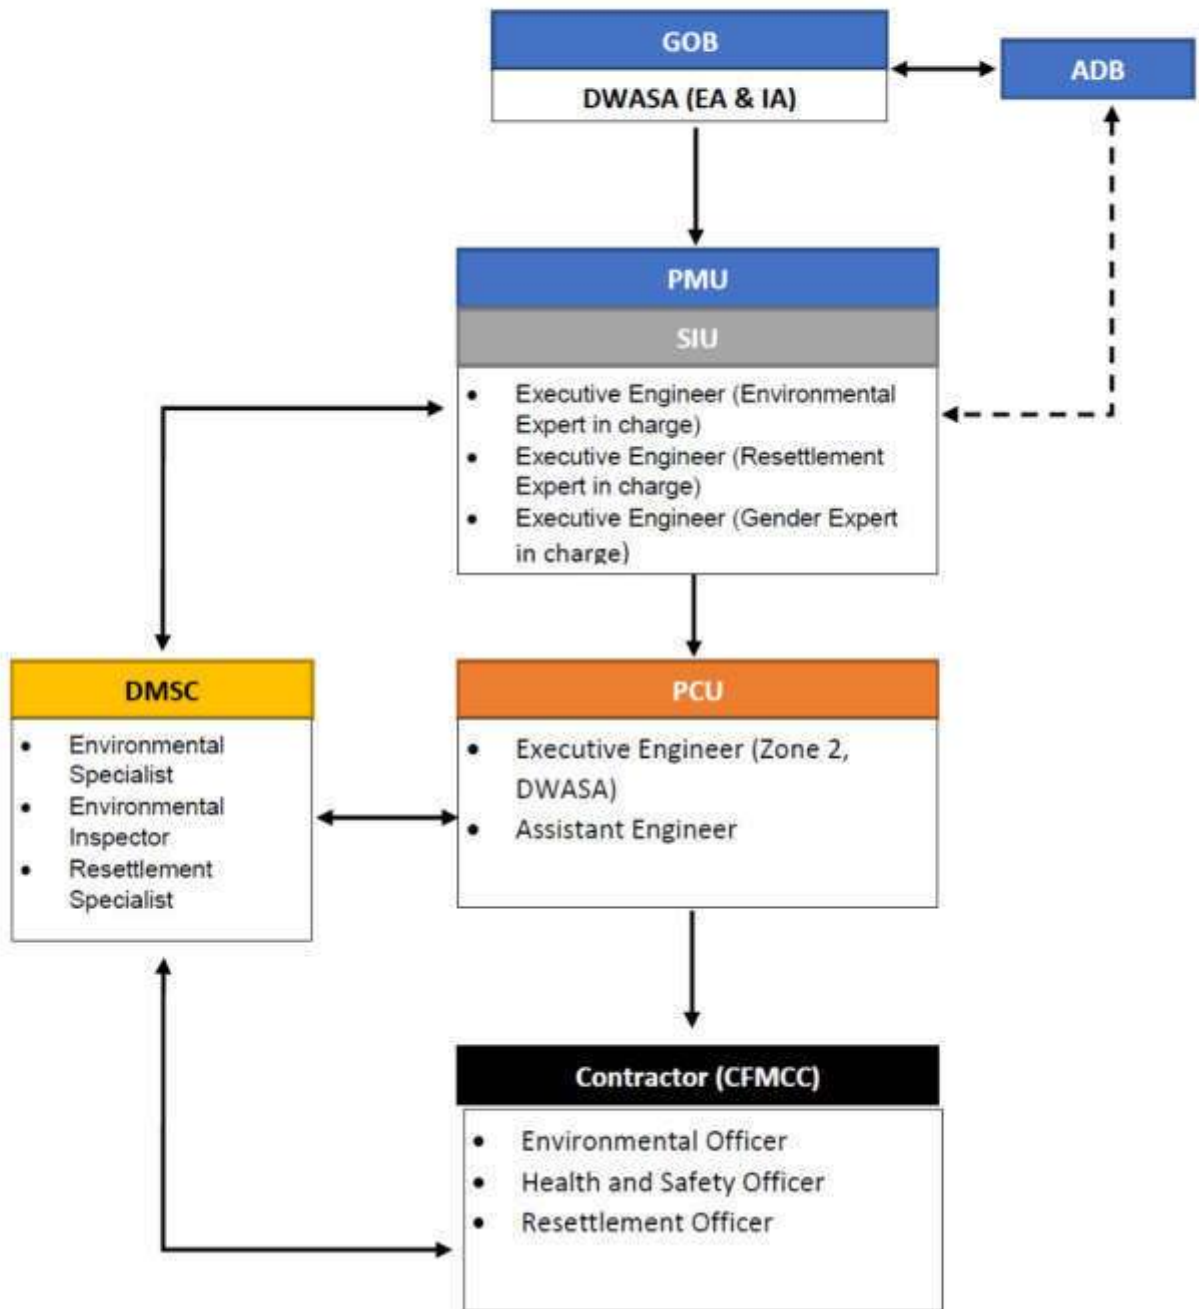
GOB

DWASA (EA & IA)

ADB

PMU

SIU

- Executive Engineer (Environmental Expert in charge)
- Executive Engineer (Resettlement Expert in charge)
- Executive Engineer (Gender Expert in charge)

DMSC

- Environmental Specialist
- Environmental Inspector
- Resettlement Specialist

PCU

- Executive Engineer (Zone 2, DWASA)
- Assistant Engineer

Contractor (CFMCC)

- Environmental Officer
- Health and Safety Officer
- Resettlement Officer